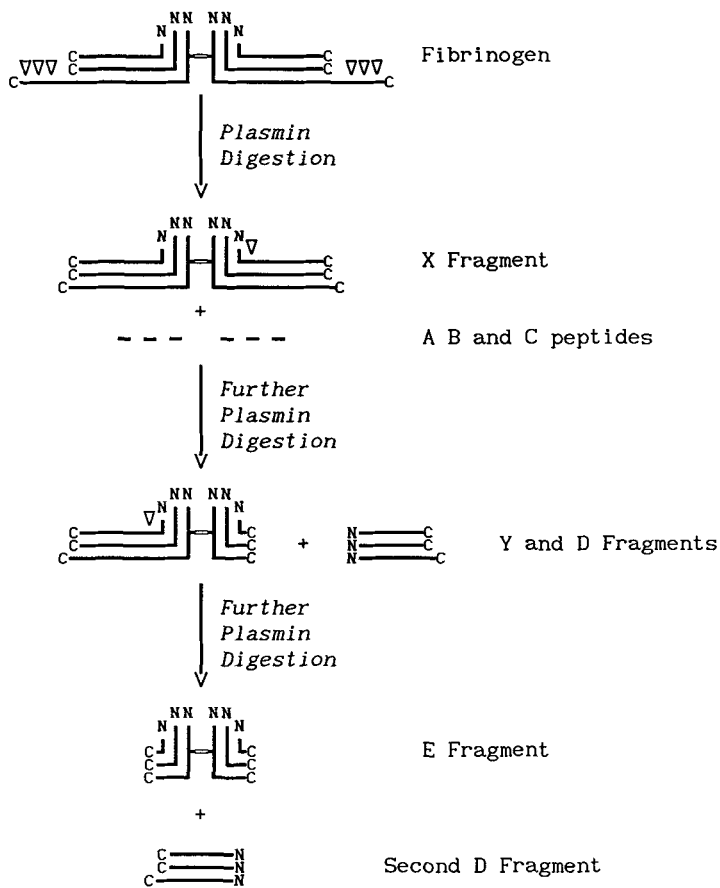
NNN NNN
C C
C ▽▽▽ C C ▽▽▽ C

Fibrinogen

Plasmin
Digestion

NNN NNN▽
C C
C C
C C

X Fragment

+

- - - - - -

A B and C peptides

Further
Plasmin
Digestion

▽NNN NNN
C C
C C
C C

+

N C
N C
N C

Y and D Fragments

Further
Plasmin
Digestion

NNN NNN
C C
C C
C C

E Fragment

+

C N
C N
C N

Second D Fragment